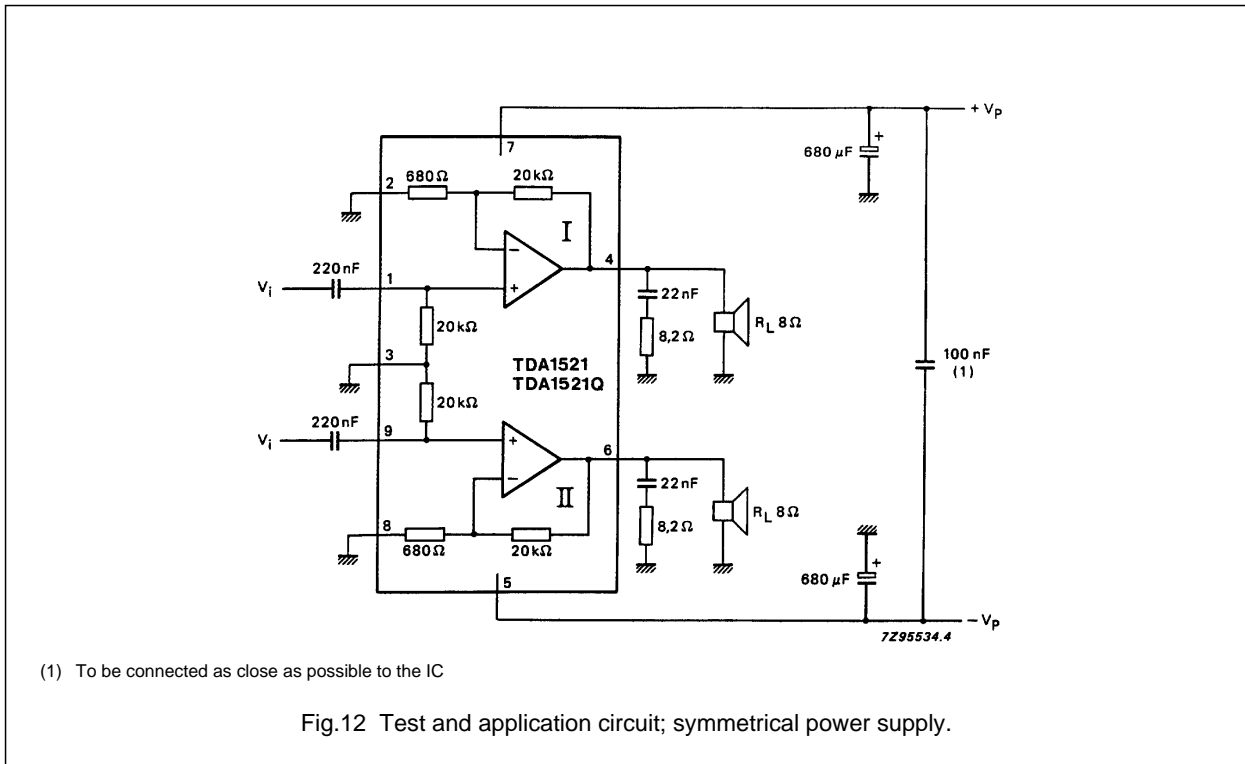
+ $V_P$

7

680 $\mu$F

2

680Ω

20kΩ

I

220nF

$V_i$

1

4

22nF

20kΩ

8,2Ω

$R_L$ 8Ω

3

TDA1521
TDA1521Q

100 nF
(1)

20kΩ

220nF

$V_i$

9

6

22nF

II

8,2Ω

$R_L$ 8Ω

8

680Ω

20kΩ

680 $\mu$F

5

− $V_P$

7Z95534.4

(1) To be connected as close as possible to the IC

Fig.12 Test and application circuit; symmetrical power supply.